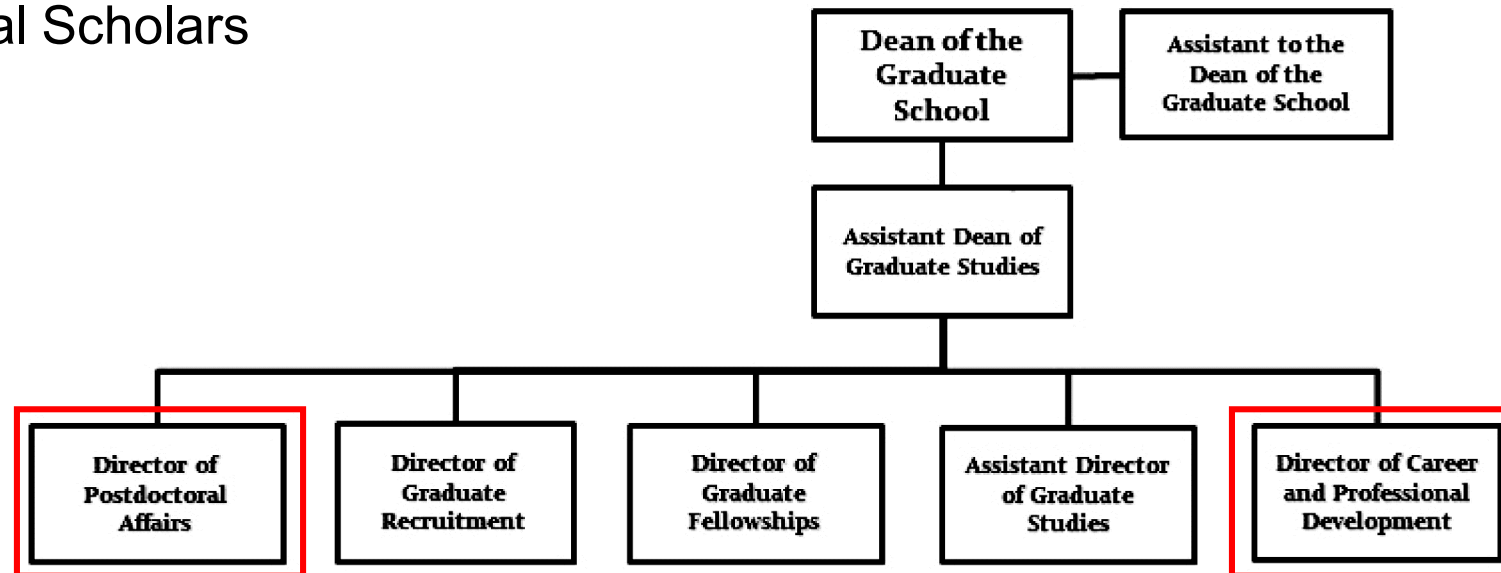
al Scholars

Dean of the Graduate School

Assistant to the Dean of the Graduate School

Assistant Dean of Graduate Studies

Director of Postdoctoral Affairs

Director of Graduate Recruitment

Director of Graduate Fellowships

Assistant Director of Graduate Studies

Director of Career and Professional Development